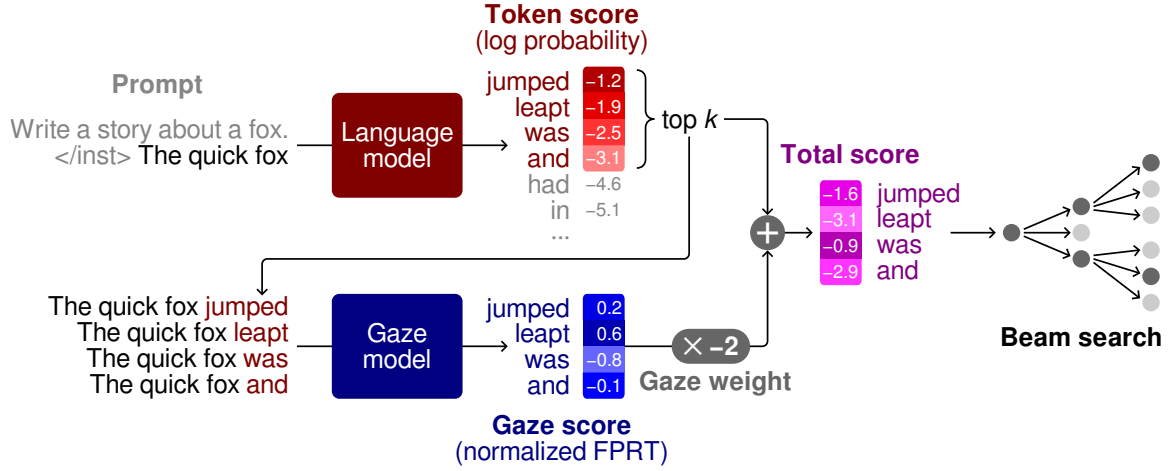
Token score
(log probability)

Prompt

Write a story about a fox. </inst> The quick fox

Language model

jumped −1.2
leapt −1.9
was −2.5
and −3.1
had −4.6
in −5.1
...

top $k$

Total score

−1.6 jumped
−3.1 leapt
−0.9 was
−2.9 and

The quick fox jumped
The quick fox leapt
The quick fox was
The quick fox and

Gaze model

jumped 0.2
leapt 0.6
was −0.8
and −0.1

× −2
Gaze weight

Beam search

Gaze score
(normalized FPRT)